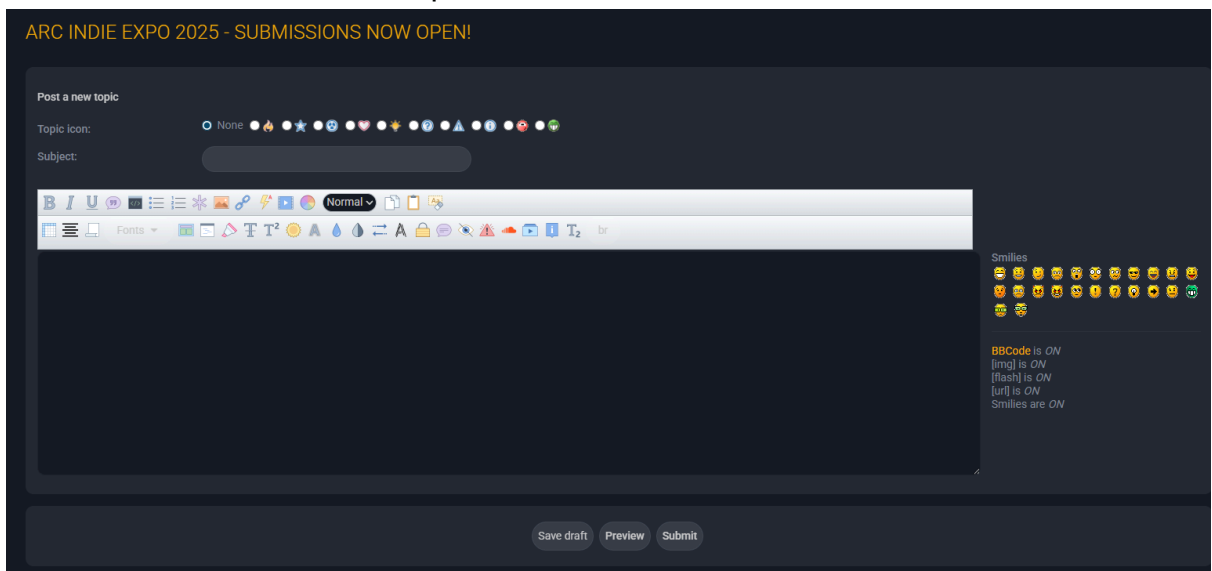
ARC INDIE EXPO 2025 - SUBMISSIONS NOW OPEN!

Post a new topic

Topic icon: None

Subject:

Normal

Fonts

$T^2$

$T_2$

br

Smilies

BBCode is ON
[img] is ON
[flash] is ON
[url] is ON
Smilies are ON

Save draft Preview Submit